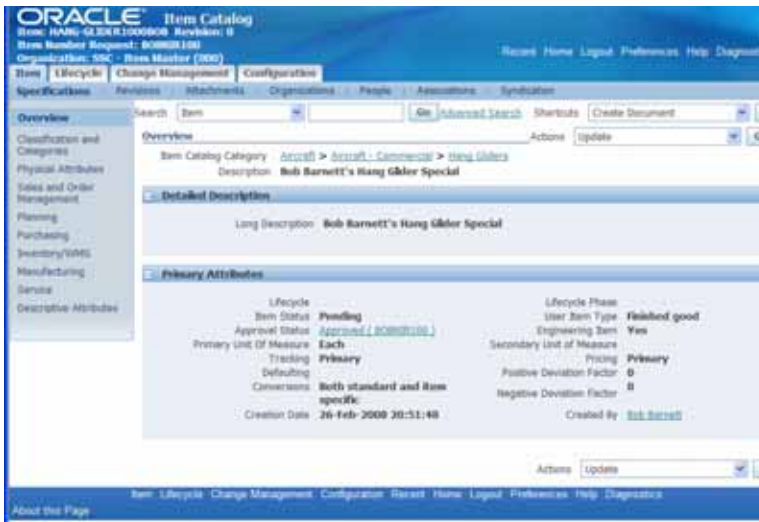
ORACLE Item Catalog
Item: HANG-GLIDER1000808 Revision: 0
Item Number Request: 8080R100
Organization: SSC - Item Master (000)

Recent Home Logout Preferences Help Diagnost

Item | Lifecycle | Change Management | Configuration

Specifications | Revisions | Attachments | Organizations | People | Associations | Syndication

Overview
Classification and Categories
Physical Attributes
Sales and Order Management
Planning
Purchasing
Inventory/WMS
Manufacturing
Service
Descriptive Attributes

Search Item Go Advanced Search Shortcuts Create Document

Overview Actions Update

Item Catalog Category Aircraft > Aircraft - Commercial > Hang Gliders
Description Bob Barnett's Hang Glider Special

Detailed Description

Long Description Bob Barnett's Hang Glider Special

Primary Attributes

Lifecycle
Item Status Pending
Approval Status Approved ( 8080R100 )
Primary Unit Of Measure Each
Tracking Primary
Defaulting
Conversions Both standard and item specific
Creation Date 26-Feb-2008 20:51:48

Lifecycle Phase
User Item Type Finished good
Engineering Item Yes
Secondary Unit of Measure
Pricing Primary
Positive Deviation Factor 0
Negative Deviation Factor 0
Created By Bob Barnett

Actions Update

Item Lifecycle Change Management Configuration Recent Home Logout Preferences Help Diagnostics

About this Page